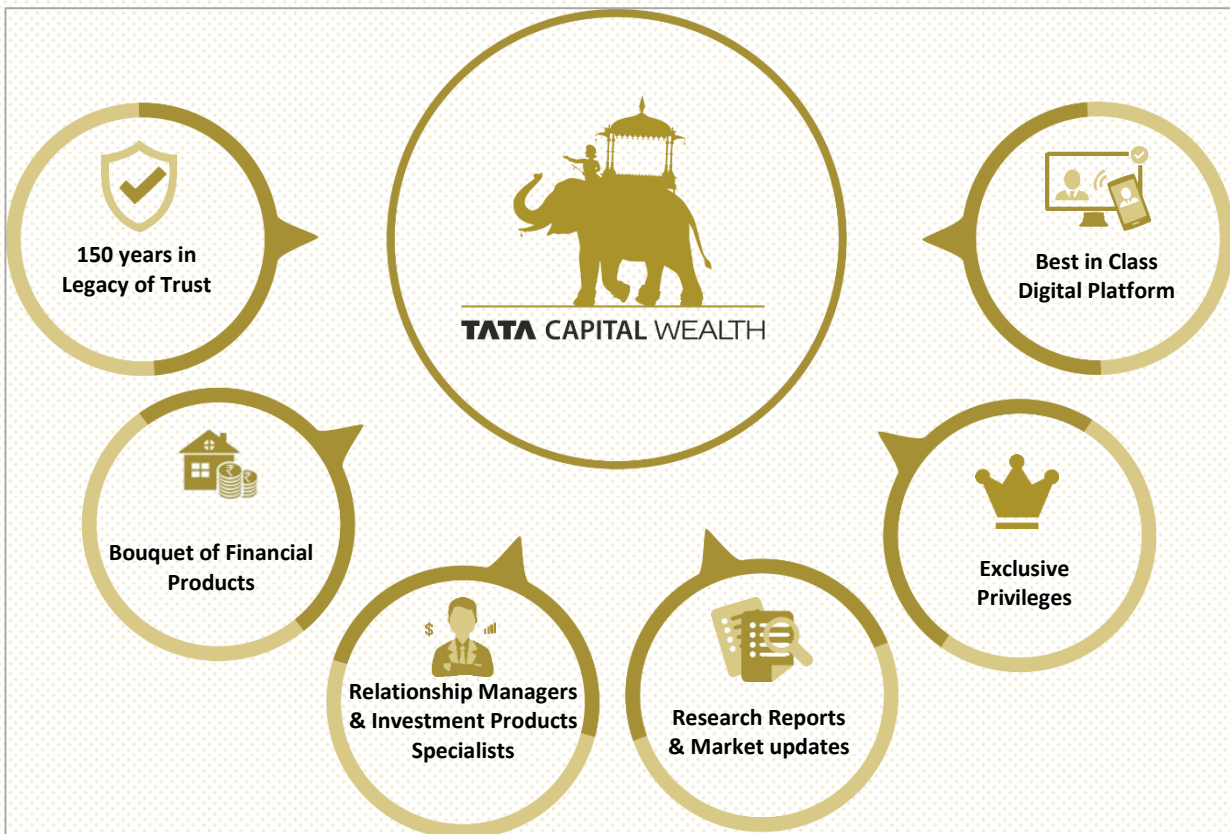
150 years in Legacy of Trust

TATA CAPITAL WEALTH

Best in Class Digital Platform

Bouquet of Financial Products

Exclusive Privileges

Relationship Managers & Investment Products Specialists

Research Reports & Market updates